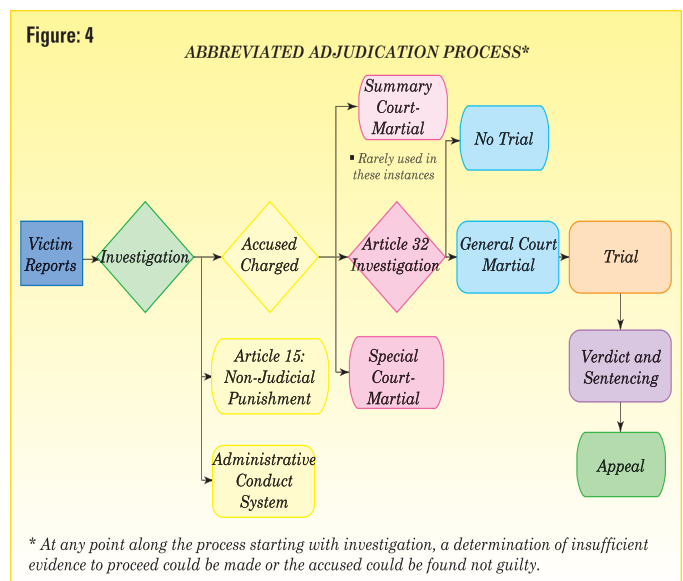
Figure: 4

ABBREVIATED ADJUDICATION PROCESS*

Victim Reports

Investigation

Accused Charged

Summary Court-Martial

* Rarely used in these instances

No Trial

Article 32 Investigation

General Court Martial

Trial

Article 15: Non-Judicial Punishment

Special Court-Martial

Verdict and Sentencing

Administrative Conduct System

Appeal

* At any point along the process starting with investigation, a determination of insufficient evidence to proceed could be made or the accused could be found not guilty.